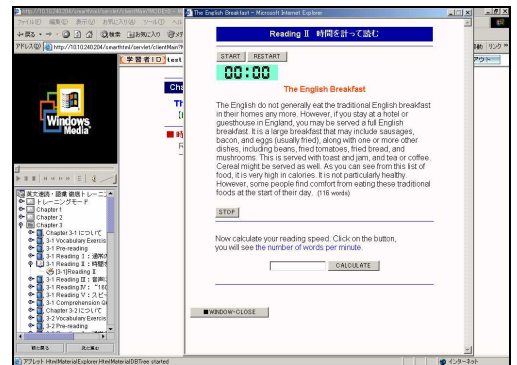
The English Breakfast - Microsoft Internet Explorer

Reading Ⅱ 時間を計って読む

START RESTART

00:00

The English Breakfast

The English do not generally eat the traditional English breakfast in their homes any more. However, if you stay at a hotel or guesthouse in England, you may be served a full English breakfast. It is a large breakfast that may include sausages, bacon, and eggs (usually fried), along with one or more other dishes, including beans, fried tomatoes, fried bread, and mushrooms. This is served with toast and jam, and tea or coffee. Cereal might be served as well. As you can see from this list of food, it is very high in calories. It is not particularly healthy. However, some people find comfort from eating these traditional foods at the start of their day. (116 words)

STOP

Now calculate your reading speed. Click on the button, you will see the number of words per minute.

CALCULATE

■ WINDOW-CLOSE

ファイル(F) 編集(E) 表示(V) お気に入り(A) ツール(T) ヘルプ

戻る 検索 お気に入り

アドレス(D) http://10.10.240.204/smarthtml/servlet/clientMain?

学習者ID test

Windows Media

英文速読・語彙 鍛錬トレーニ

トレーニングモード

Chapter 1

Chapter 2

Chapter 3

Chapter 3-1について

3-1 Vocabulary Exercis

3-1 Pre-reading

3-1 Reading Ⅰ: 通常

3-1 Reading Ⅱ: 時間

[3-1]Reading Ⅱ

3-1 Reading Ⅲ: 音声

3-1 Reading Ⅳ: "180

3-1 Reading Ⅴ: スピ

3-1 Comprehension Ch

Chapter 3-2について

3-2 Vocabulary Exercis

3-2 Pre-reading

アプレット HtmlMaterialExplorer.HtmlMaterialDBTree started

インターネット

リンク

アウト